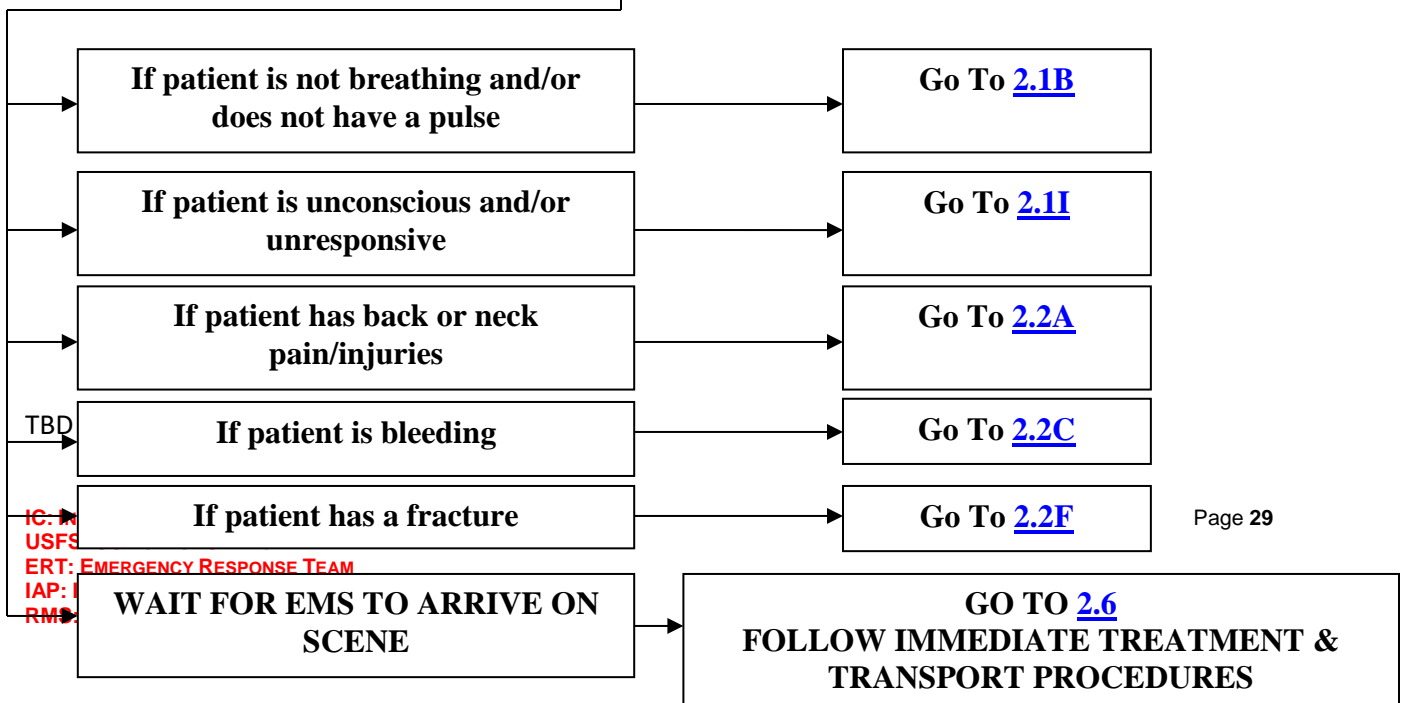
If patient is not breathing and/or does not have a pulse

Go To 2.1B

If patient is unconscious and/or unresponsive

Go To 2.1I

If patient has back or neck pain/injuries

Go To 2.2A

TBD

If patient is bleeding

Go To 2.2C

IC: I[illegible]
USFS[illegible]
ERT: EMERGENCY RESPONSE TEAM
IAP: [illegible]
RMS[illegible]

If patient has a fracture

Go To 2.2F

Page 29

WAIT FOR EMS TO ARRIVE ON SCENE

GO TO 2.6
FOLLOW IMMEDIATE TREATMENT & TRANSPORT PROCEDURES